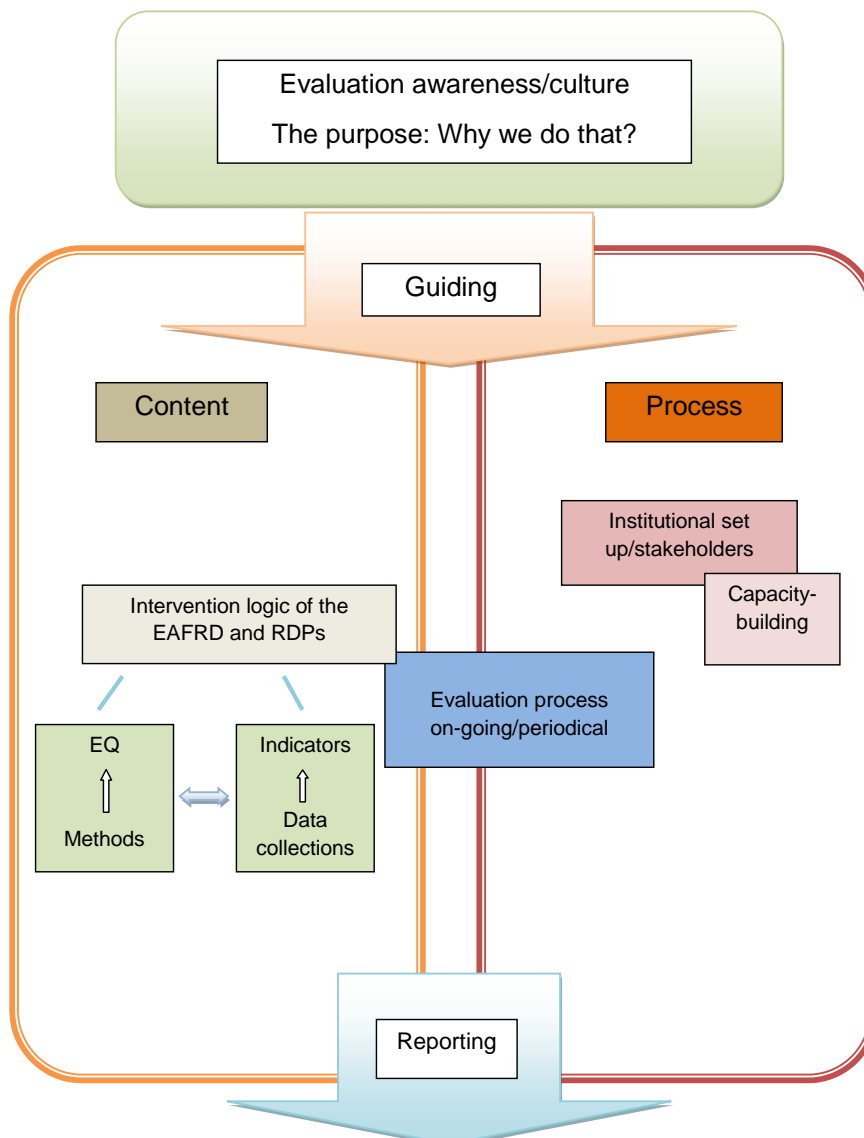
Evaluation awareness/culture

The purpose: Why we do that?

Guiding

Content

Process

Institutional set up/stakeholders

Capacity-building

Intervention logic of the EAFRD and RDPs

Evaluation process on-going/periodical

EQ

Methods

Indicators

Data collections

Reporting